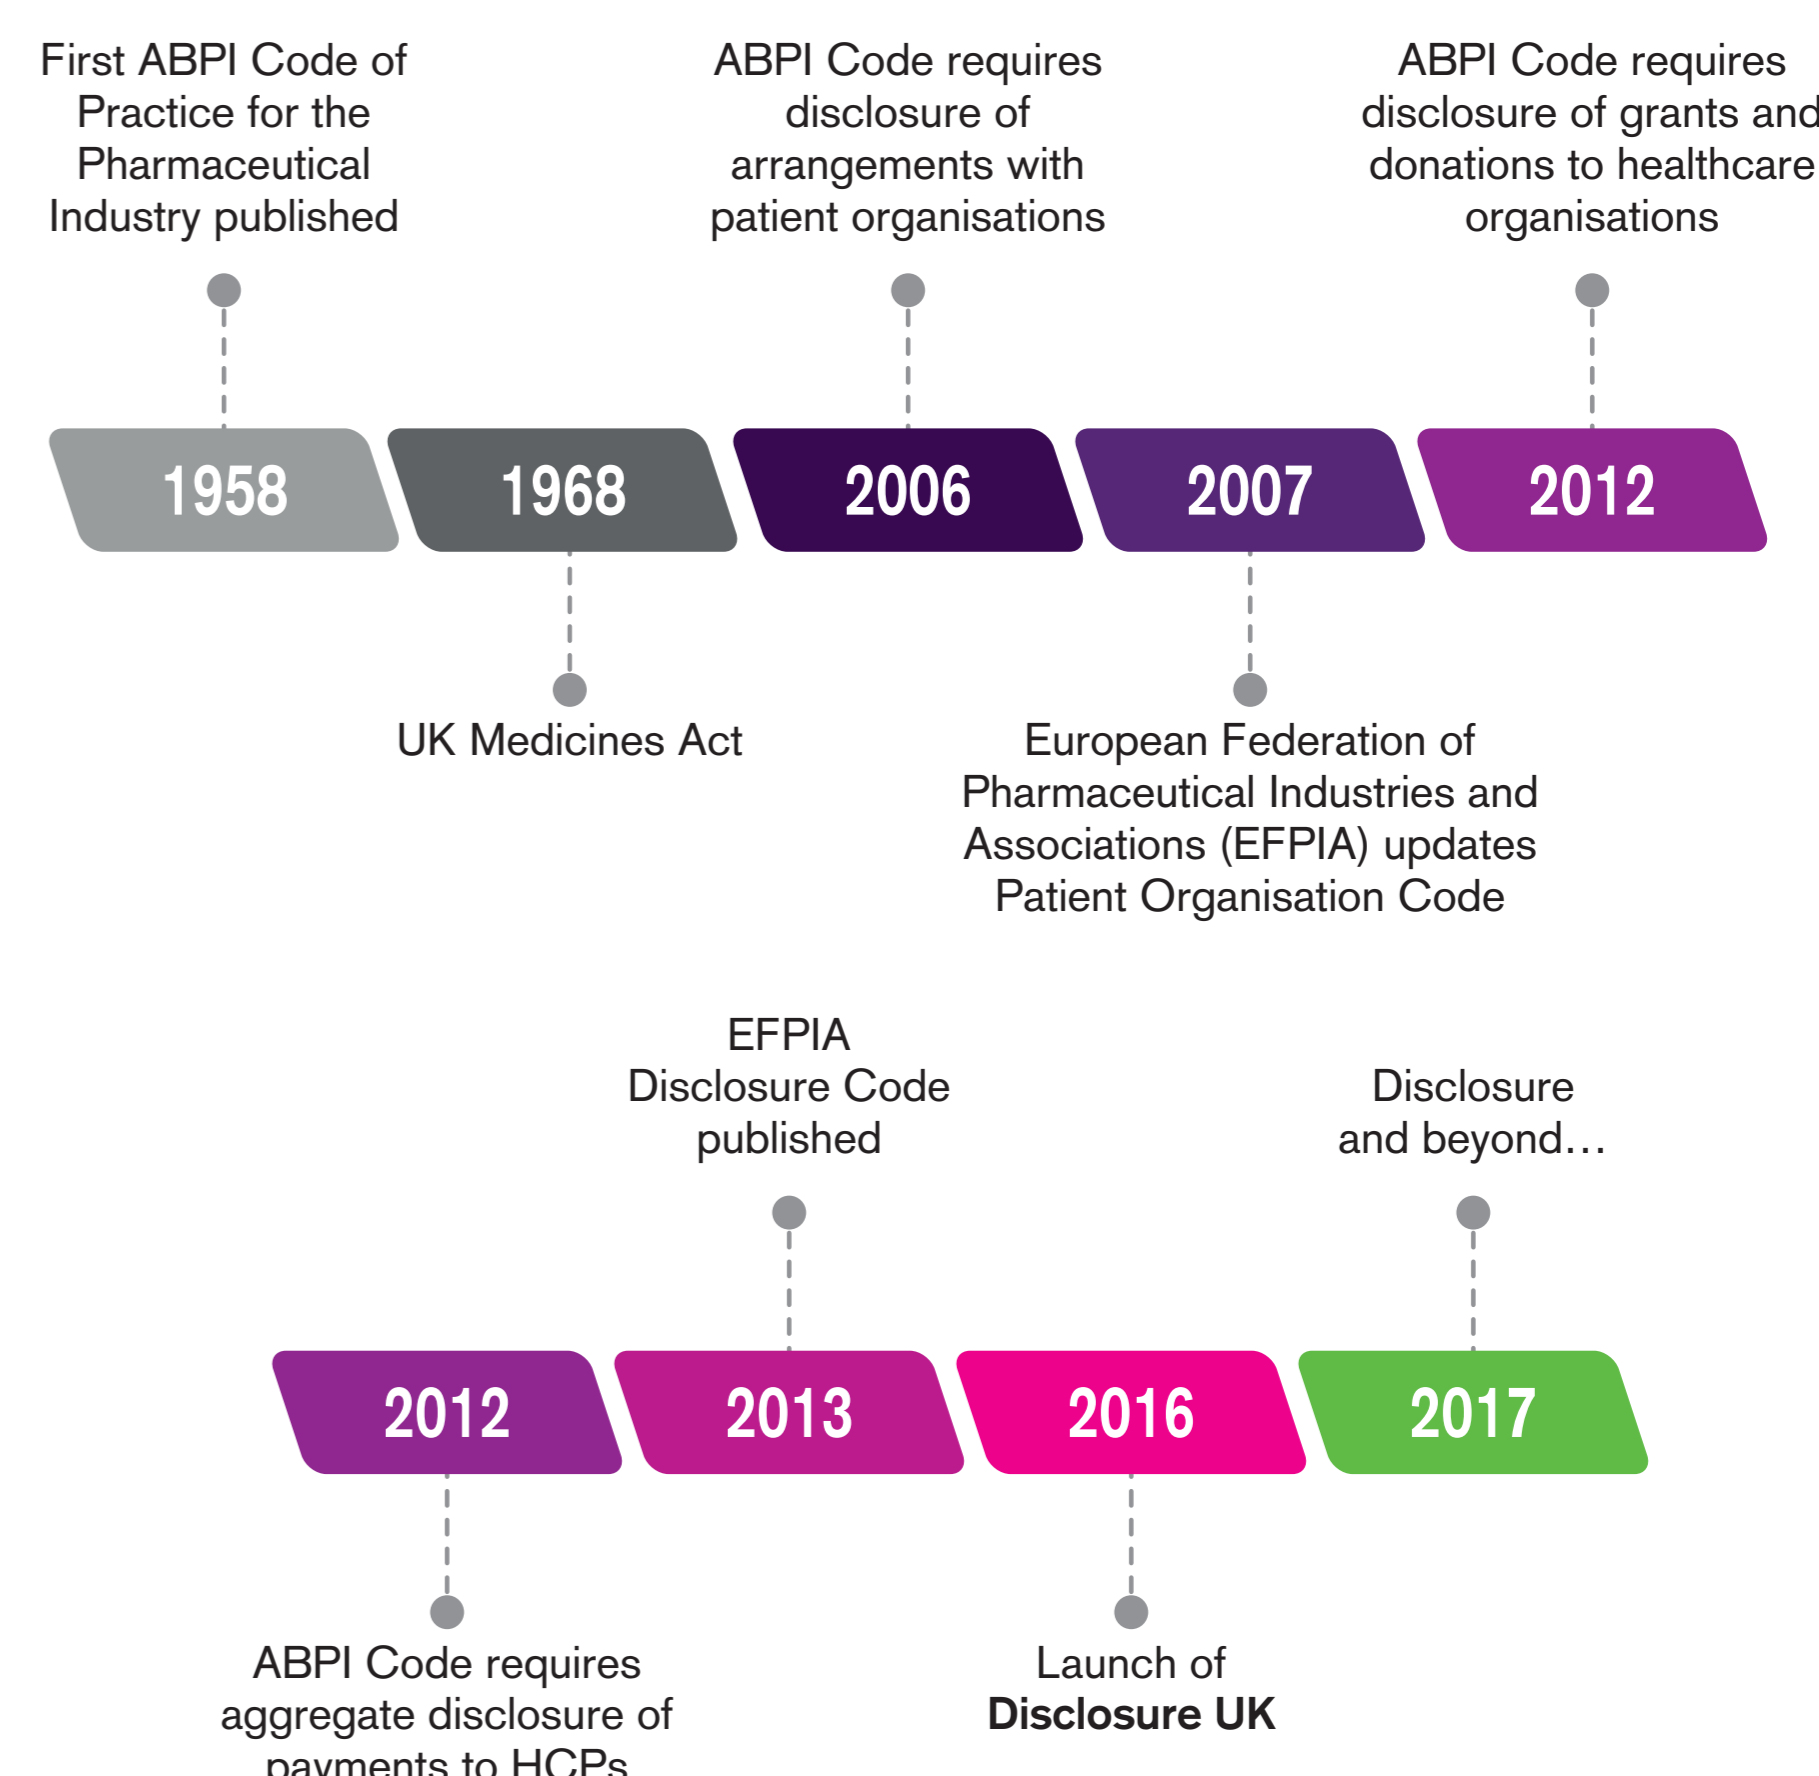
First ABPI Code of Practice for the Pharmaceutical Industry published

ABPI Code requires disclosure of arrangements with patient organisations

ABPI Code requires disclosure of grants and donations to healthcare organisations

1958

1968

2006

2007

2012

UK Medicines Act

European Federation of Pharmaceutical Industries and Associations (EFPIA) updates Patient Organisation Code

EFPIA Disclosure Code published

Disclosure and beyond…

2012

2013

2016

2017

ABPI Code requires aggregate disclosure of payments to HCPs

Launch of **Disclosure UK**